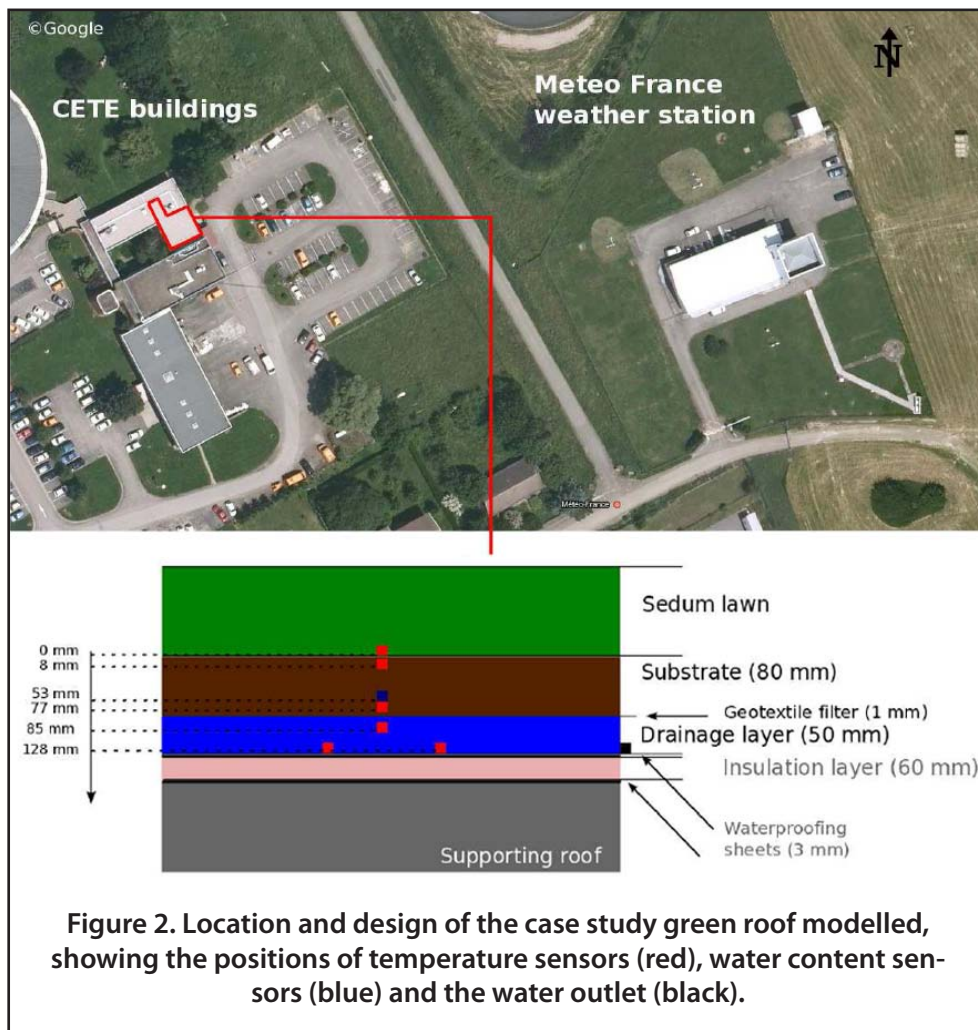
©Google

N

CETE buildings

Meteo France weather station

Météo-France

Sedum lawn

0 mm
8 mm

Substrate (80 mm)

53 mm
77 mm

Geotextile filter (1 mm)

85 mm

Drainage layer (50 mm)

128 mm

Insulation layer (60 mm)

Waterproofing sheets (3 mm)

Supporting roof

**Figure 2. Location and design of the case study green roof modelled, showing the positions of temperature sensors (red), water content sensors (blue) and the water outlet (black).**